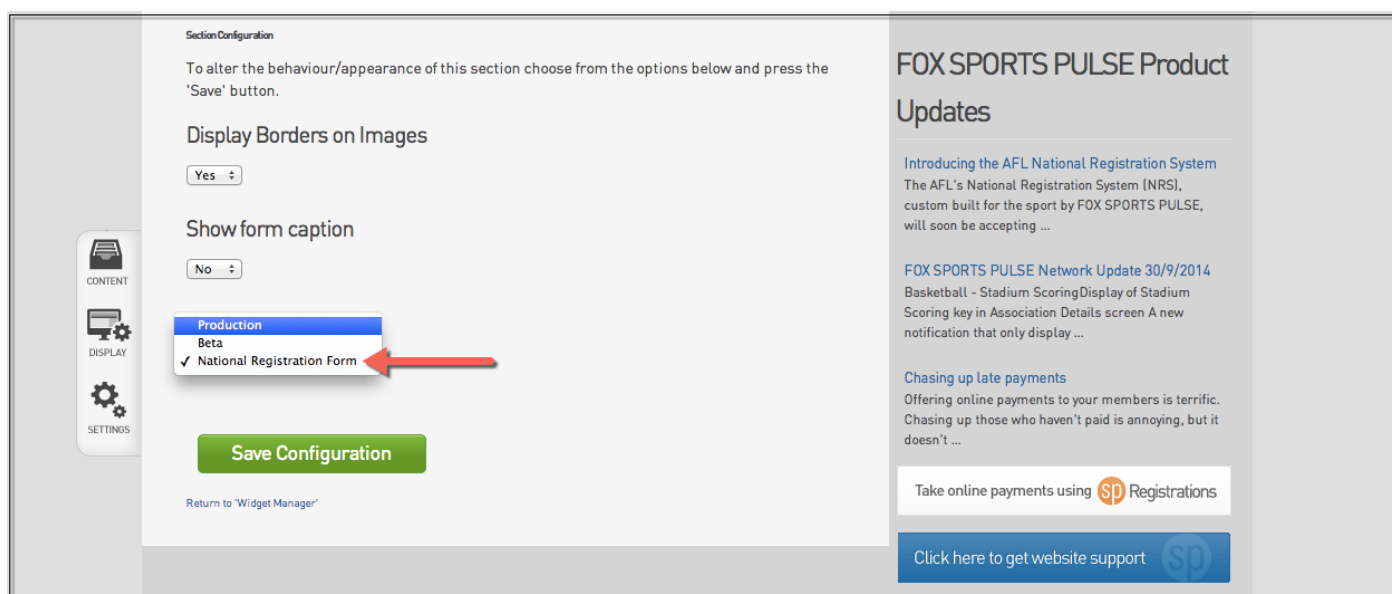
Section Configuration

To alter the behaviour/appearance of this section choose from the options below and press the 'Save' button.

Display Borders on Images

Yes

Show form caption

No

CONTENT

DISPLAY

SETTINGS

Production
Beta
✓ National Registration Form

Save Configuration

Return to 'Widget Manager'

FOX SPORTS PULSE Product Updates

Introducing the AFL National Registration System
The AFL's National Registration System (NRS), custom built for the sport by FOX SPORTS PULSE, will soon be accepting ...

FOX SPORTS PULSE Network Update 30/9/2014
Basketball - Stadium ScoringDisplay of Stadium Scoring key in Association Details screen A new notification that only display ...

Chasing up late payments
Offering online payments to your members is terrific. Chasing up those who haven't paid is annoying, but it doesn't ...

Take online payments using sp Registrations

Click here to get website support sp